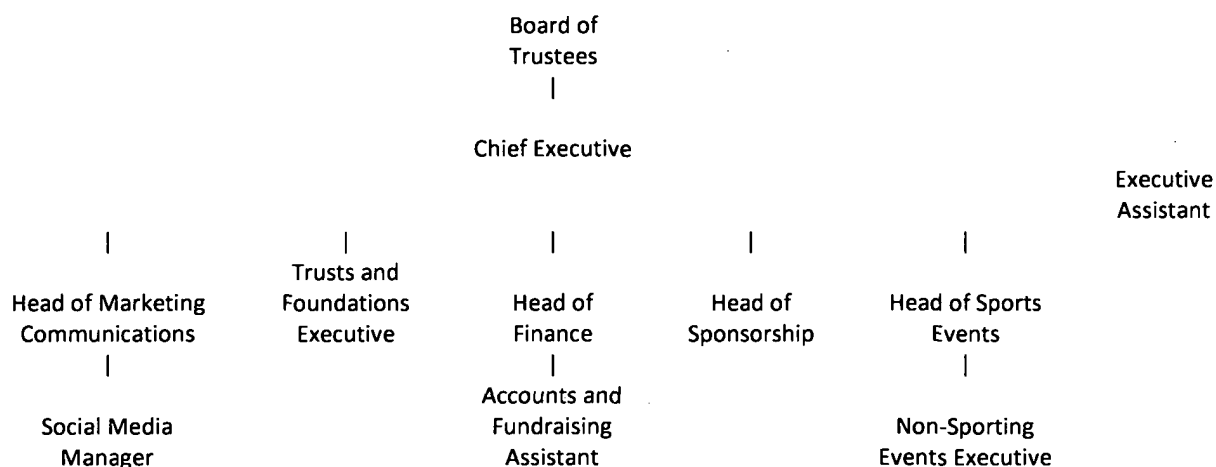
Board of Trustees

Chief Executive

Executive Assistant

Head of Marketing Communications

Social Media Manager

Trusts and Foundations Executive

Head of Finance

Accounts and Fundraising Assistant

Head of Sponsorship

Head of Sports Events

Non-Sporting Events Executive